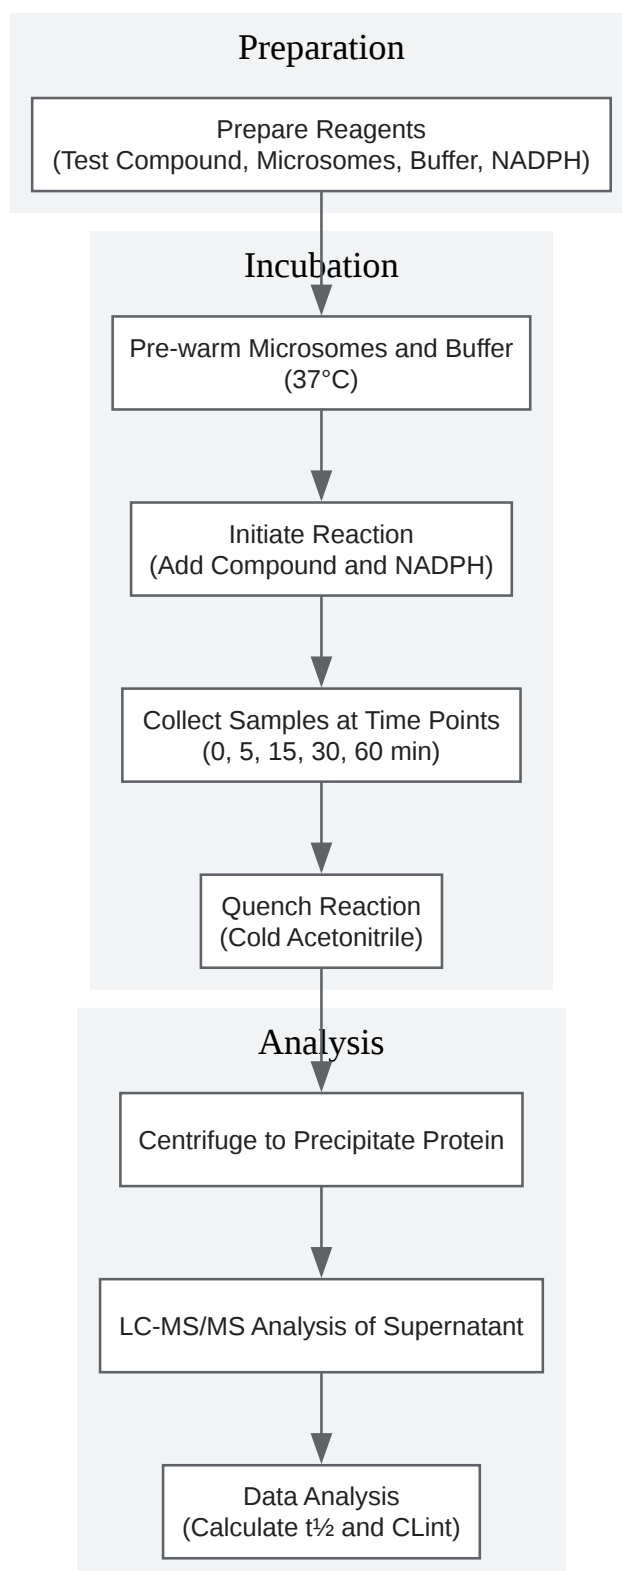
Preparation

Prepare Reagents
(Test Compound, Microsomes, Buffer, NADPH)

Incubation

Pre-warm Microsomes and Buffer
(37°C)

Initiate Reaction
(Add Compound and NADPH)

Collect Samples at Time Points
(0, 5, 15, 30, 60 min)

Quench Reaction
(Cold Acetonitrile)

Analysis

Centrifuge to Precipitate Protein

LC-MS/MS Analysis of Supernatant

Data Analysis
(Calculate t½ and CLint)